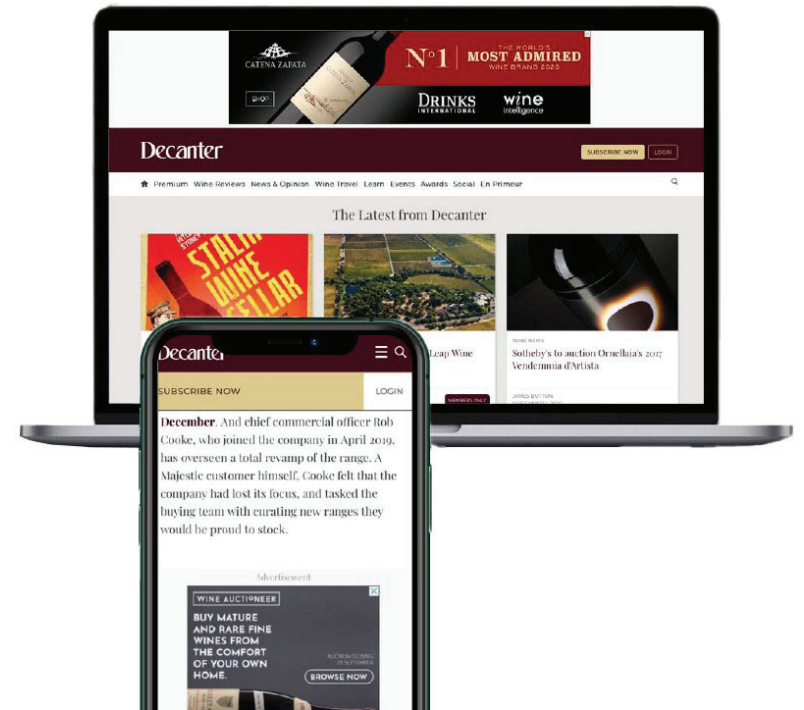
CATENA ZAPATA

N°1 | THE WORLD'S MOST ADMIRED WINE BRAND 2020

DRINKS INTERNATIONAL

wine intelligence

Decanter

SUBSCRIBE NOW

LOGIN

Premium Wine Reviews News & Opinion Wine Travel Learn Events Awards Social En Primeur

The Latest from Decanter

STALIN WINE CELLAR

WINE NEWS

Sotheby's to auction Ornellaia's 2017 Vendemmia d'Artista

Leap Wine

MEMBERS ONLY

JAMES BUTTON

Decanter

SUBSCRIBE NOW

LOGIN

December. And chief commercial officer Rob Cooke, who joined the company in April 2019, has overseen a total revamp of the range. A Majestic customer himself, Cooke felt that the company had lost its focus, and tasked the buying team with curating new ranges they would be proud to stock.

Advertisement

WINE AUCTIONEER

BUY MATURE AND RARE FINE WINES FROM THE COMFORT OF YOUR OWN HOME.

BROWSE NOW